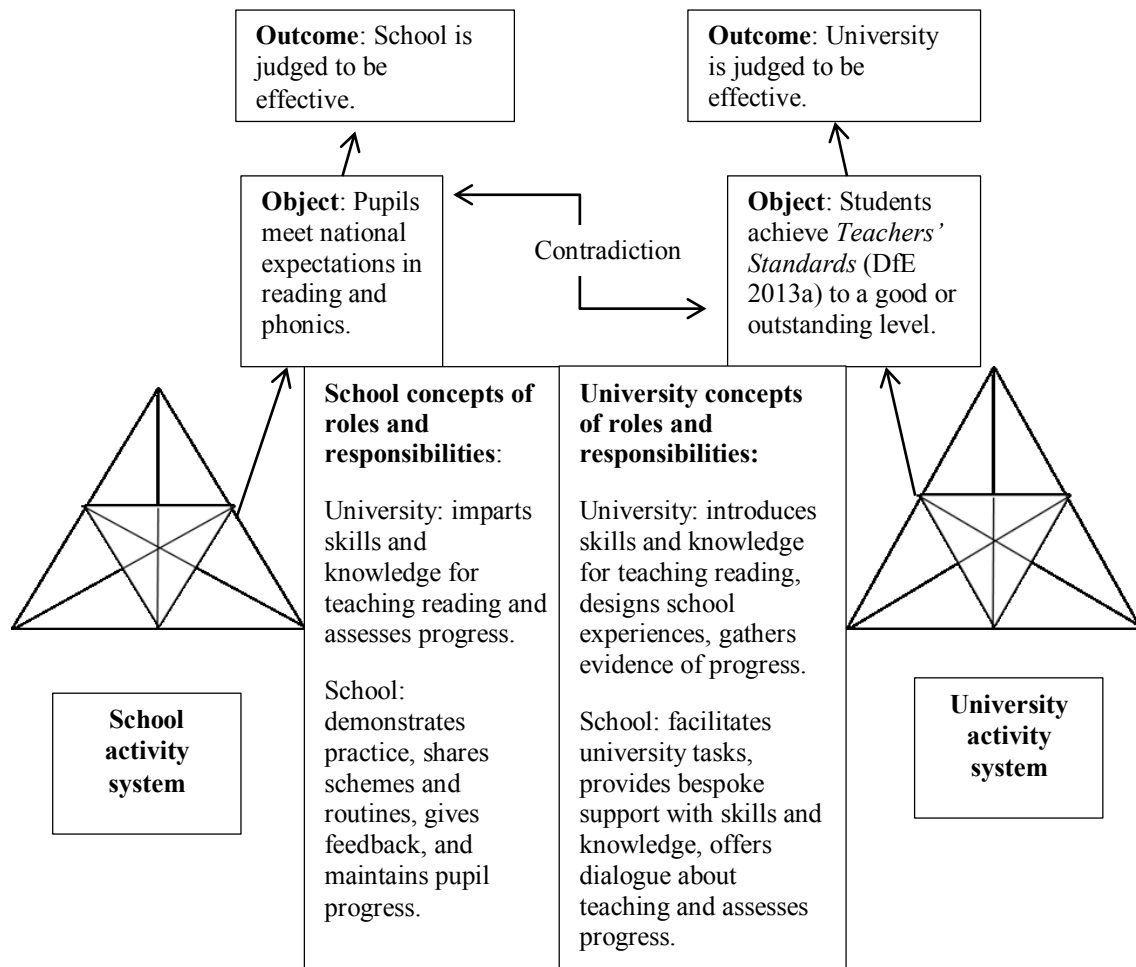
**Outcome**: School is judged to be effective.

**Outcome**: University is judged to be effective.

**Object**: Pupils meet national expectations in reading and phonics.

Contradiction

**Object**: Students achieve *Teachers' Standards* (DfE 2013a) to a good or outstanding level.

**School concepts of roles and responsibilities**:

University: imparts skills and knowledge for teaching reading and assesses progress.

School: demonstrates practice, shares schemes and routines, gives feedback, and maintains pupil progress.

**University concepts of roles and responsibilities:**

University: introduces skills and knowledge for teaching reading, designs school experiences, gathers evidence of progress.

School: facilitates university tasks, provides bespoke support with skills and knowledge, offers dialogue about teaching and assesses progress.

**School activity system**

**University activity system**